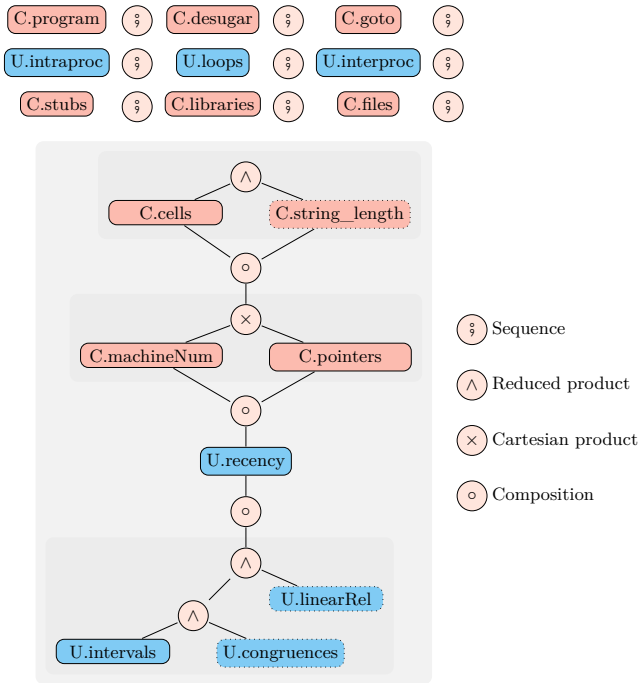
C.program $⨟$ C.desugar $⨟$ C.goto $⨟$
U.intraproc $⨟$ U.loops $⨟$ U.interproc $⨟$
C.stubs $⨟$ C.libraries $⨟$ C.files $⨟$

$\wedge$
C.cells
C.string_length
$\circ$
$\times$
C.machineNum
C.pointers
$\circ$
U.recency
$\circ$
$\wedge$
U.linearRel
$\wedge$
U.intervals
U.congruences

$⨟$ Sequence
$\wedge$ Reduced product
$\times$ Cartesian product
$\circ$ Composition